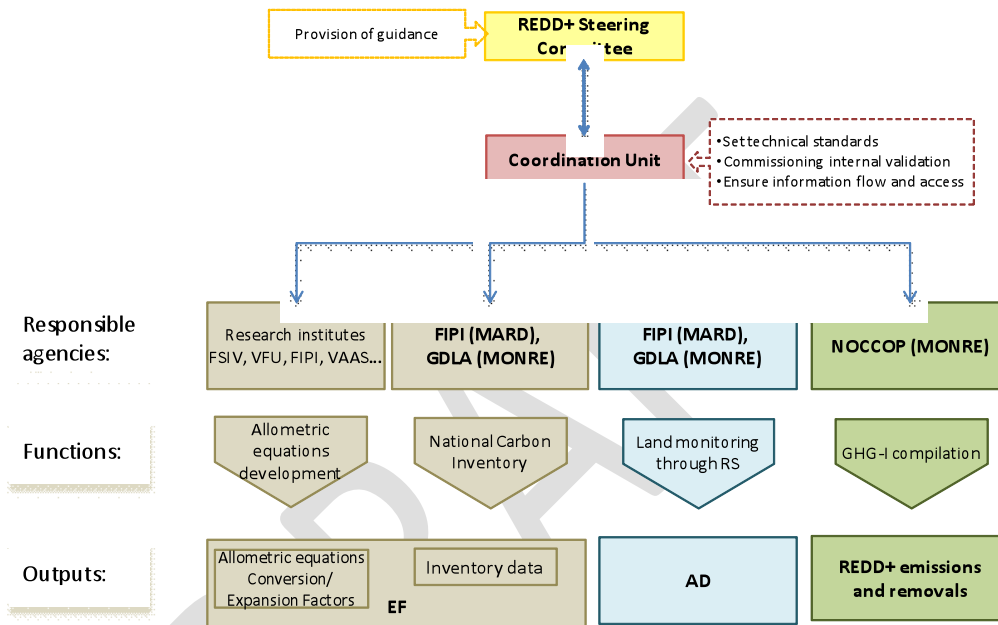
Provision of guidance

REDD+ Steering Co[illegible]ittee

Coordination Unit

•Set technical standards
•Commissioning internal validation
•Ensure information flow and access

Responsible agencies:

Research institutes FSIV, VFU, FIPI, VAAS...

FIPI (MARD), GDLA (MONRE)

FIPI (MARD), GDLA (MONRE)

NOCCOP (MONRE)

Functions:

Allometric equations development

National Carbon Inventory

Land monitoring through RS

GHG-I compilation

Outputs:

Allometric equations Conversion/ Expansion Factors

Inventory data

EF

AD

REDD+ emissions and removals